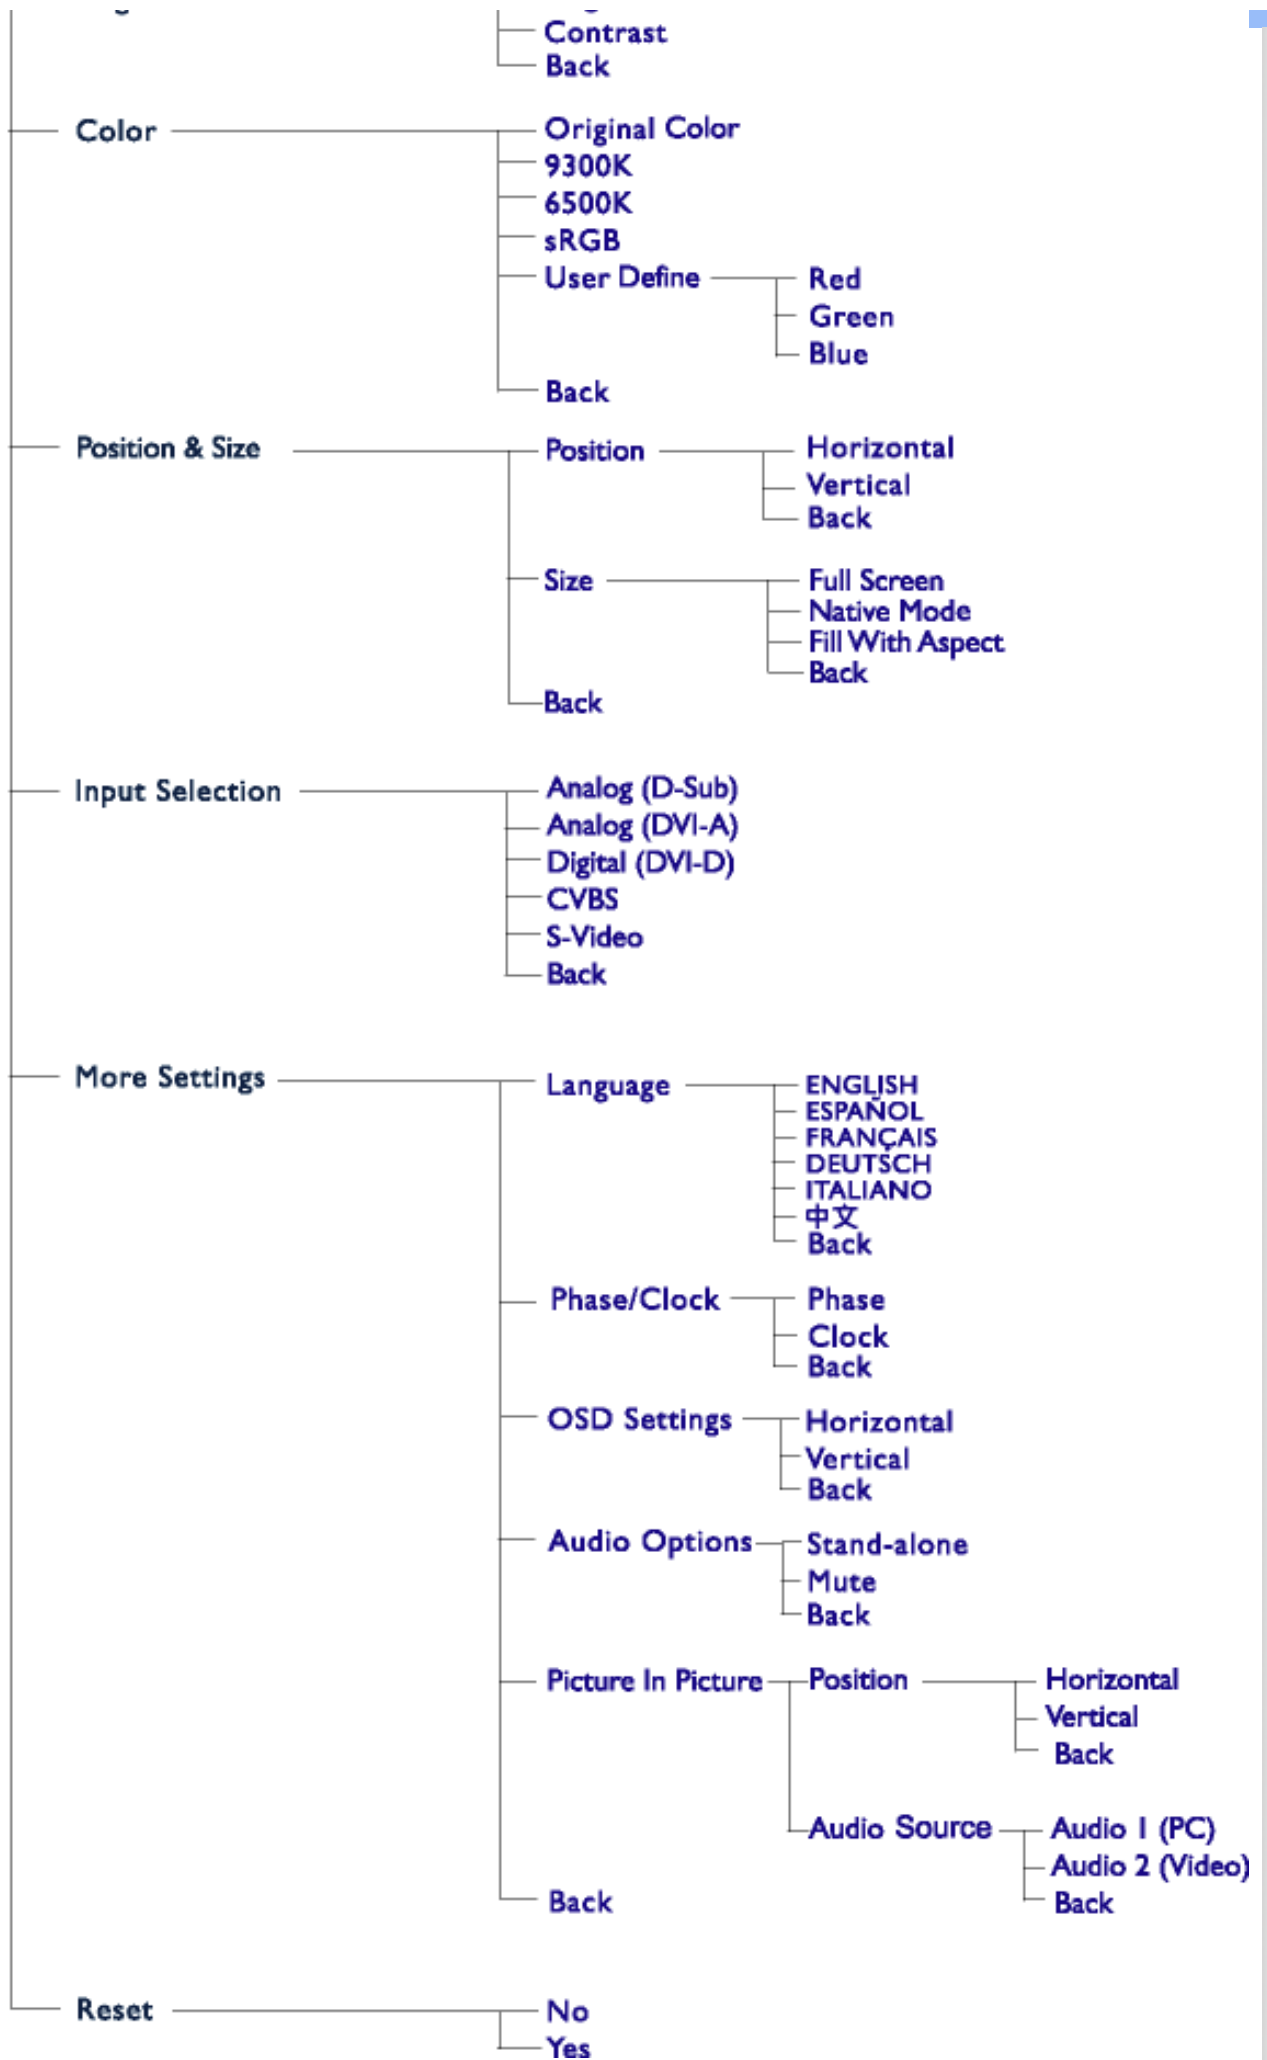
Contrast
Back

Color
Original Color
9300K
6500K
sRGB
User Define
Red
Green
Blue
Back

Position & Size
Position
Horizontal
Vertical
Back
Size
Full Screen
Native Mode
Fill With Aspect
Back
Back

Input Selection
Analog (D-Sub)
Analog (DVI-A)
Digital (DVI-D)
CVBS
S-Video
Back

More Settings
Language
ENGLISH
ESPAÑOL
FRANÇAIS
DEUTSCH
ITALIANO
中文
Back
Phase/Clock
Phase
Clock
Back
OSD Settings
Horizontal
Vertical
Back
Audio Options
Stand-alone
Mute
Back
Picture In Picture
Position
Horizontal
Vertical
Back
Audio Source
Audio 1 (PC)
Audio 2 (Video)
Back
Back

Reset
No
Yes